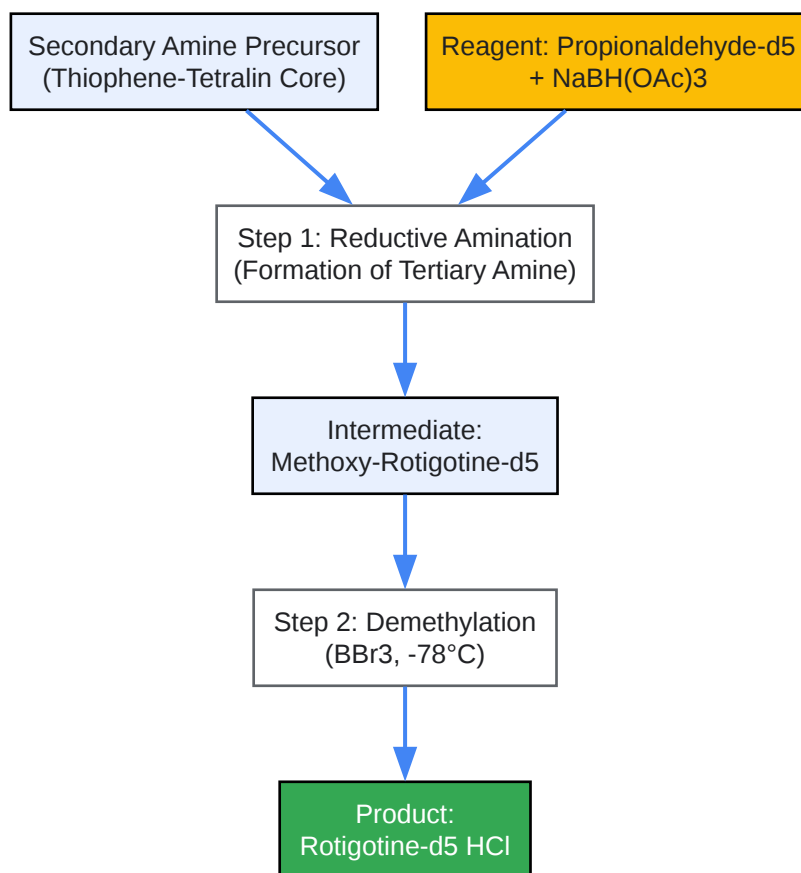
Secondary Amine Precursor
(Thiophene-Tetralin Core)

Reagent: Propionaldehyde-d5
+ NaBH(OAc)3

Step 1: Reductive Amination
(Formation of Tertiary Amine)

Intermediate:
Methoxy-Rotigotine-d5

Step 2: Demethylation
(BBr3, -78°C)

Product:
Rotigotine-d5 HCl